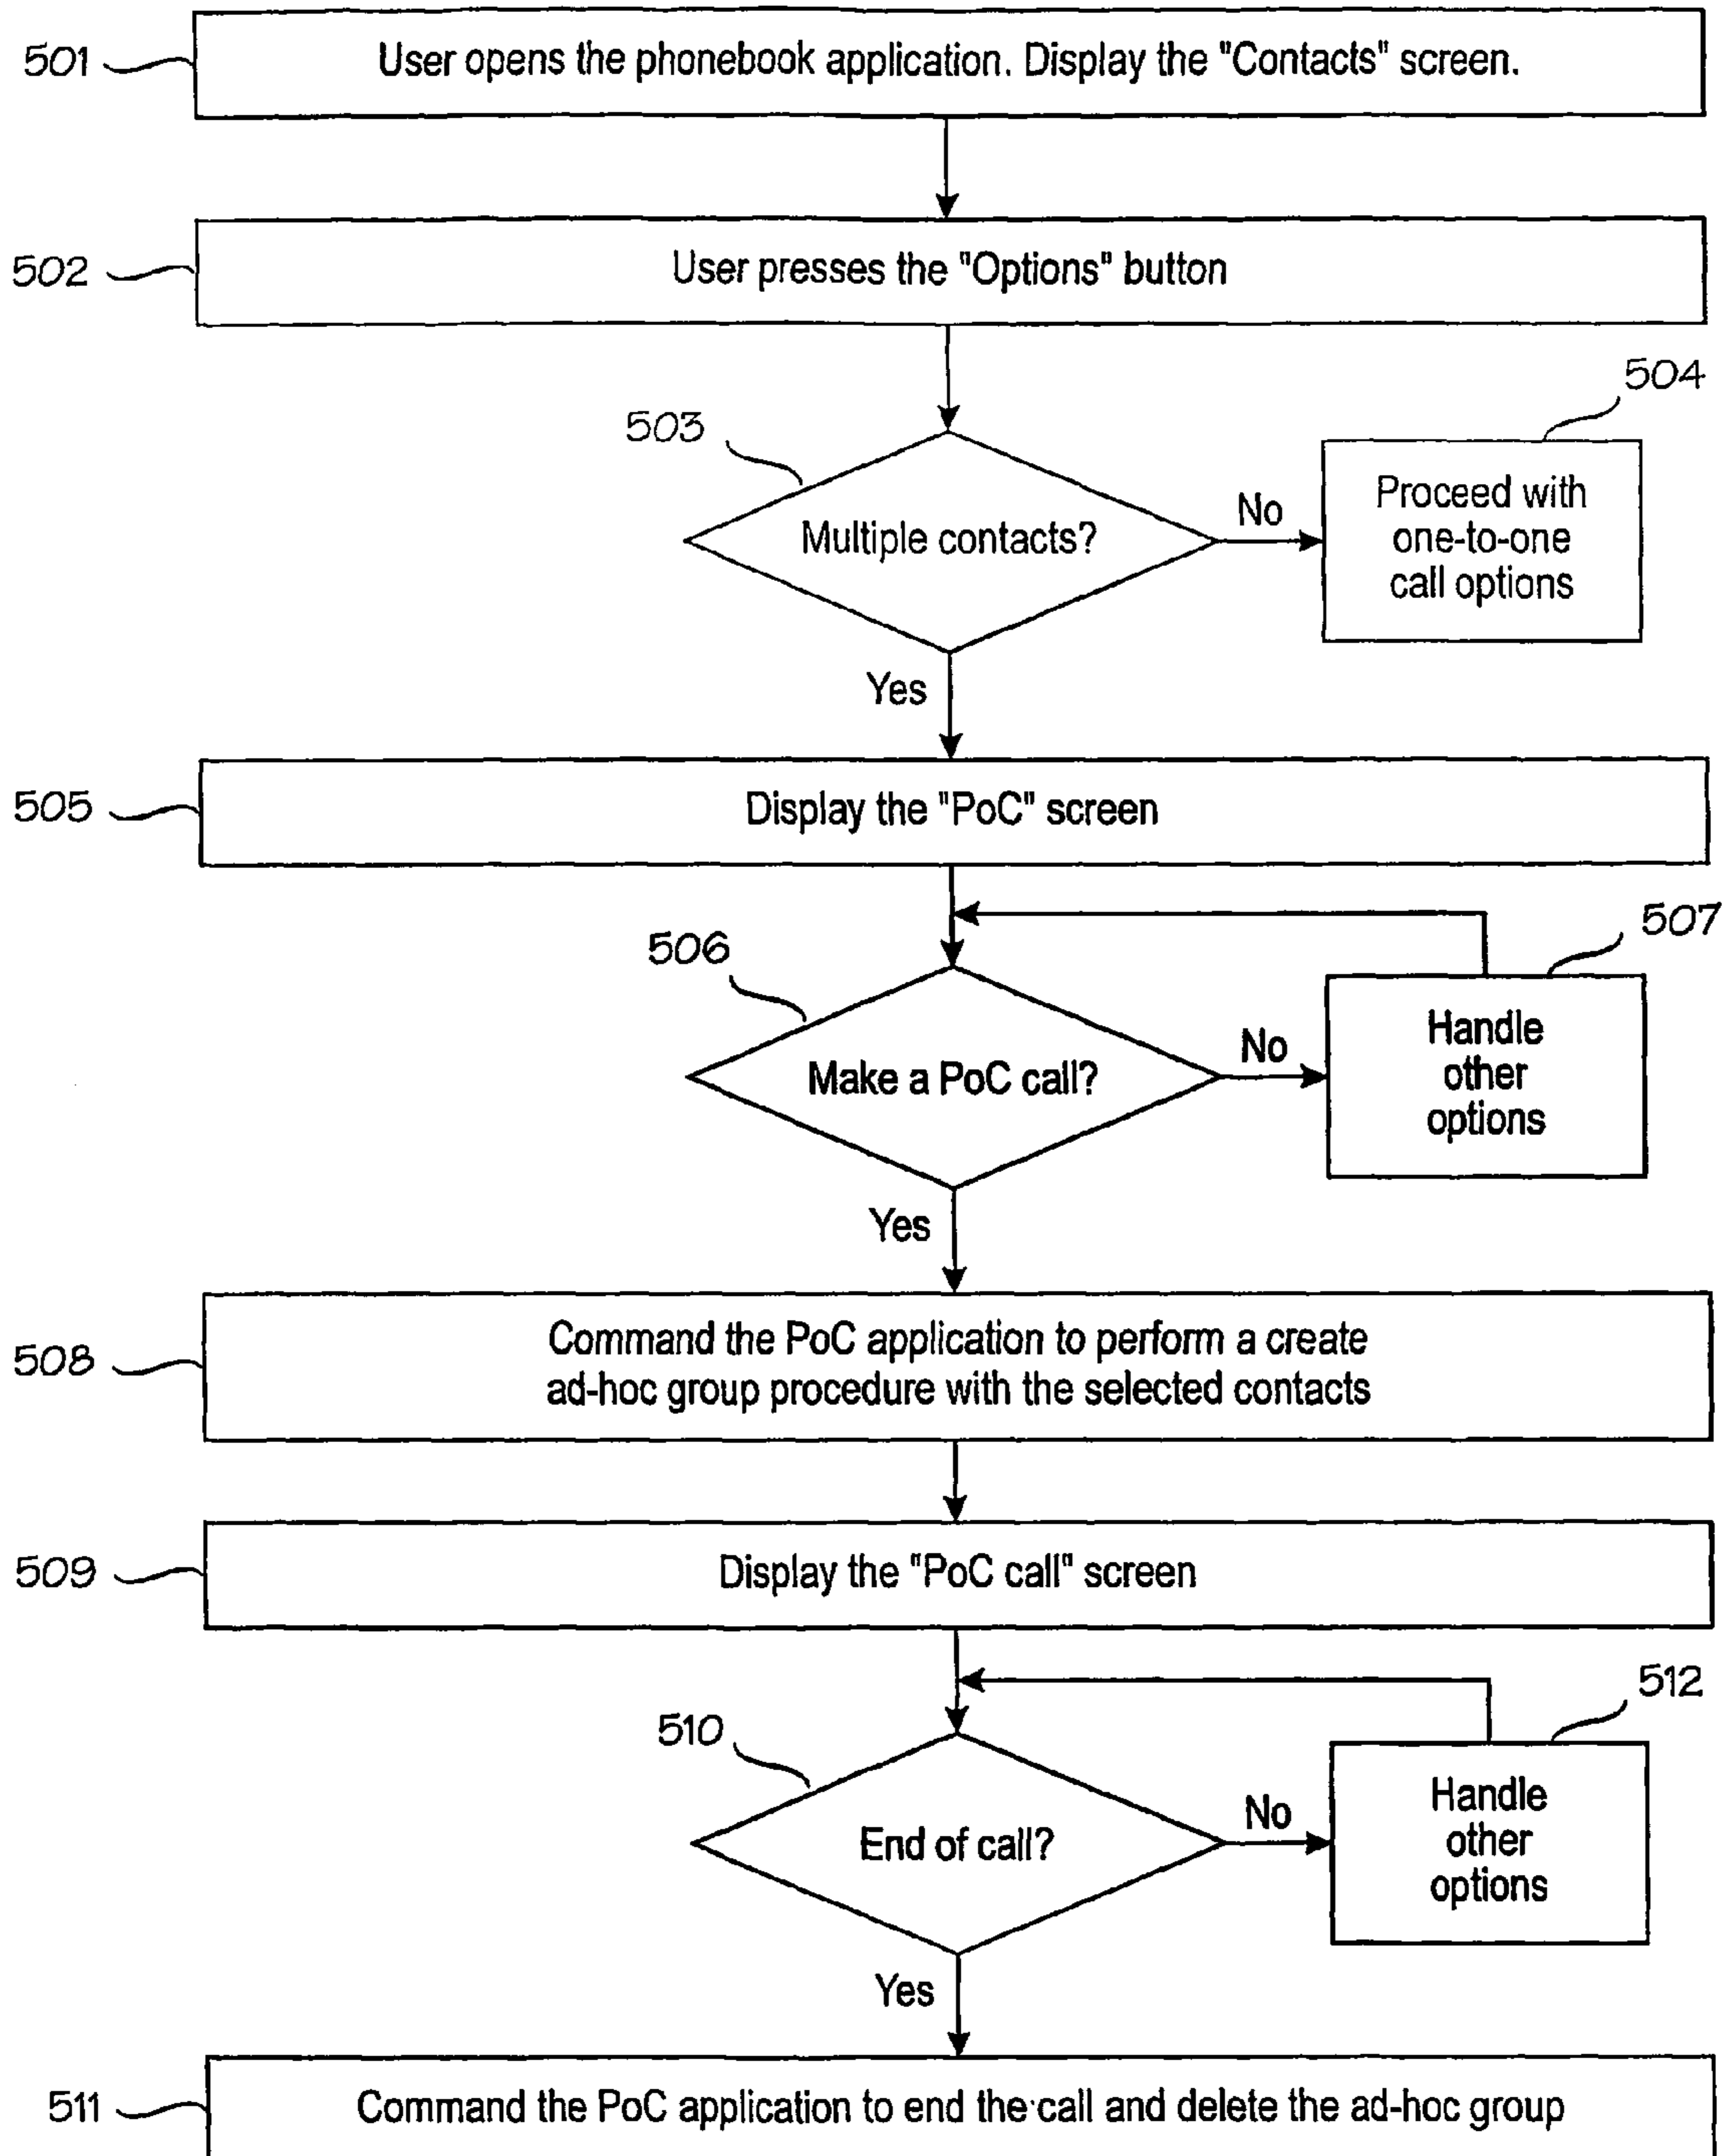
501 User opens the phonebook application. Display the "Contacts" screen.

502 User presses the "Options" button

503 Multiple contacts?

No

504 Proceed with one-to-one call options

Yes

505 Display the "PoC" screen

506 Make a PoC call?

No

507 Handle other options

Yes

508 Command the PoC application to perform a create ad-hoc group procedure with the selected contacts

509 Display the "PoC call" screen

510 End of call?

No

512 Handle other options

Yes

511 Command the PoC application to end the call and delete the ad-hoc group